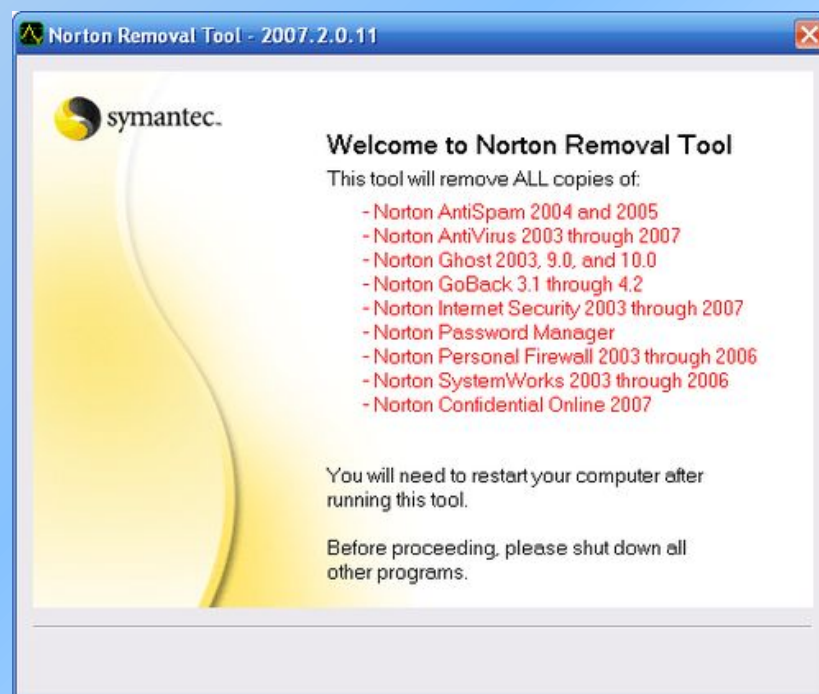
Norton Removal Tool - 2007.2.0.11

symantec.

Welcome to Norton Removal Tool

This tool will remove ALL copies of:

- Norton AntiSpam 2004 and 2005
- Norton AntiVirus 2003 through 2007
- Norton Ghost 2003, 9.0, and 10.0
- Norton GoBack 3.1 through 4.2
- Norton Internet Security 2003 through 2007
- Norton Password Manager
- Norton Personal Firewall 2003 through 2006
- Norton SystemWorks 2003 through 2006
- Norton Confidential Online 2007

You will need to restart your computer after running this tool.

Before proceeding, please shut down all other programs.